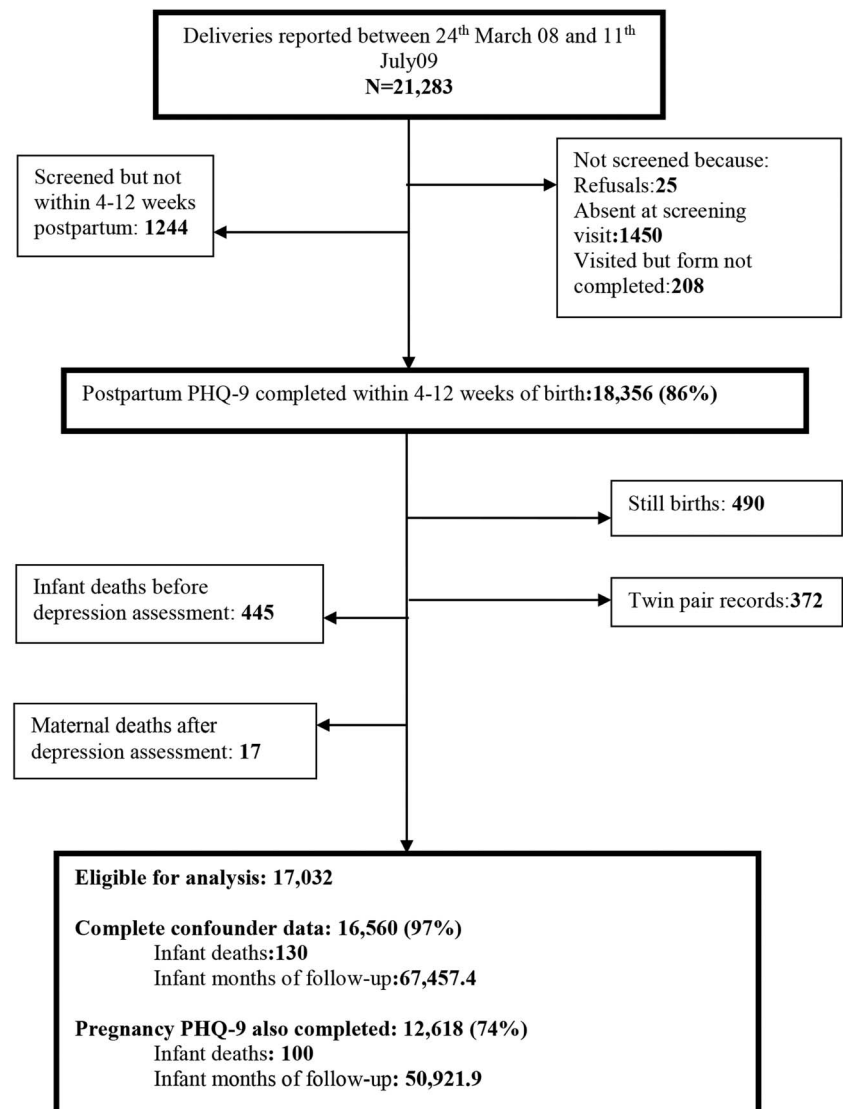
Deliveries reported between 24$^{th}$ March 08 and 11$^{th}$ July09
**N=21,283**

Screened but not within 4-12 weeks postpartum: **1244**

Not screened because:
Refusals:**25**
Absent at screening visit:**1450**
Visited but form not completed:**208**

Postpartum PHQ-9 completed within 4-12 weeks of birth:**18,356 (86%)**

Still births: **490**

Infant deaths before depression assessment: **445**

Twin pair records:**372**

Maternal deaths after depression assessment: **17**

**Eligible for analysis: 17,032**

**Complete confounder data: 16,560 (97%)**
Infant deaths:**130**
Infant months of follow-up:**67,457.4**

**Pregnancy PHQ-9 also completed: 12,618 (74%)**
Infant deaths: **100**
Infant months of follow-up: **50,921.9**